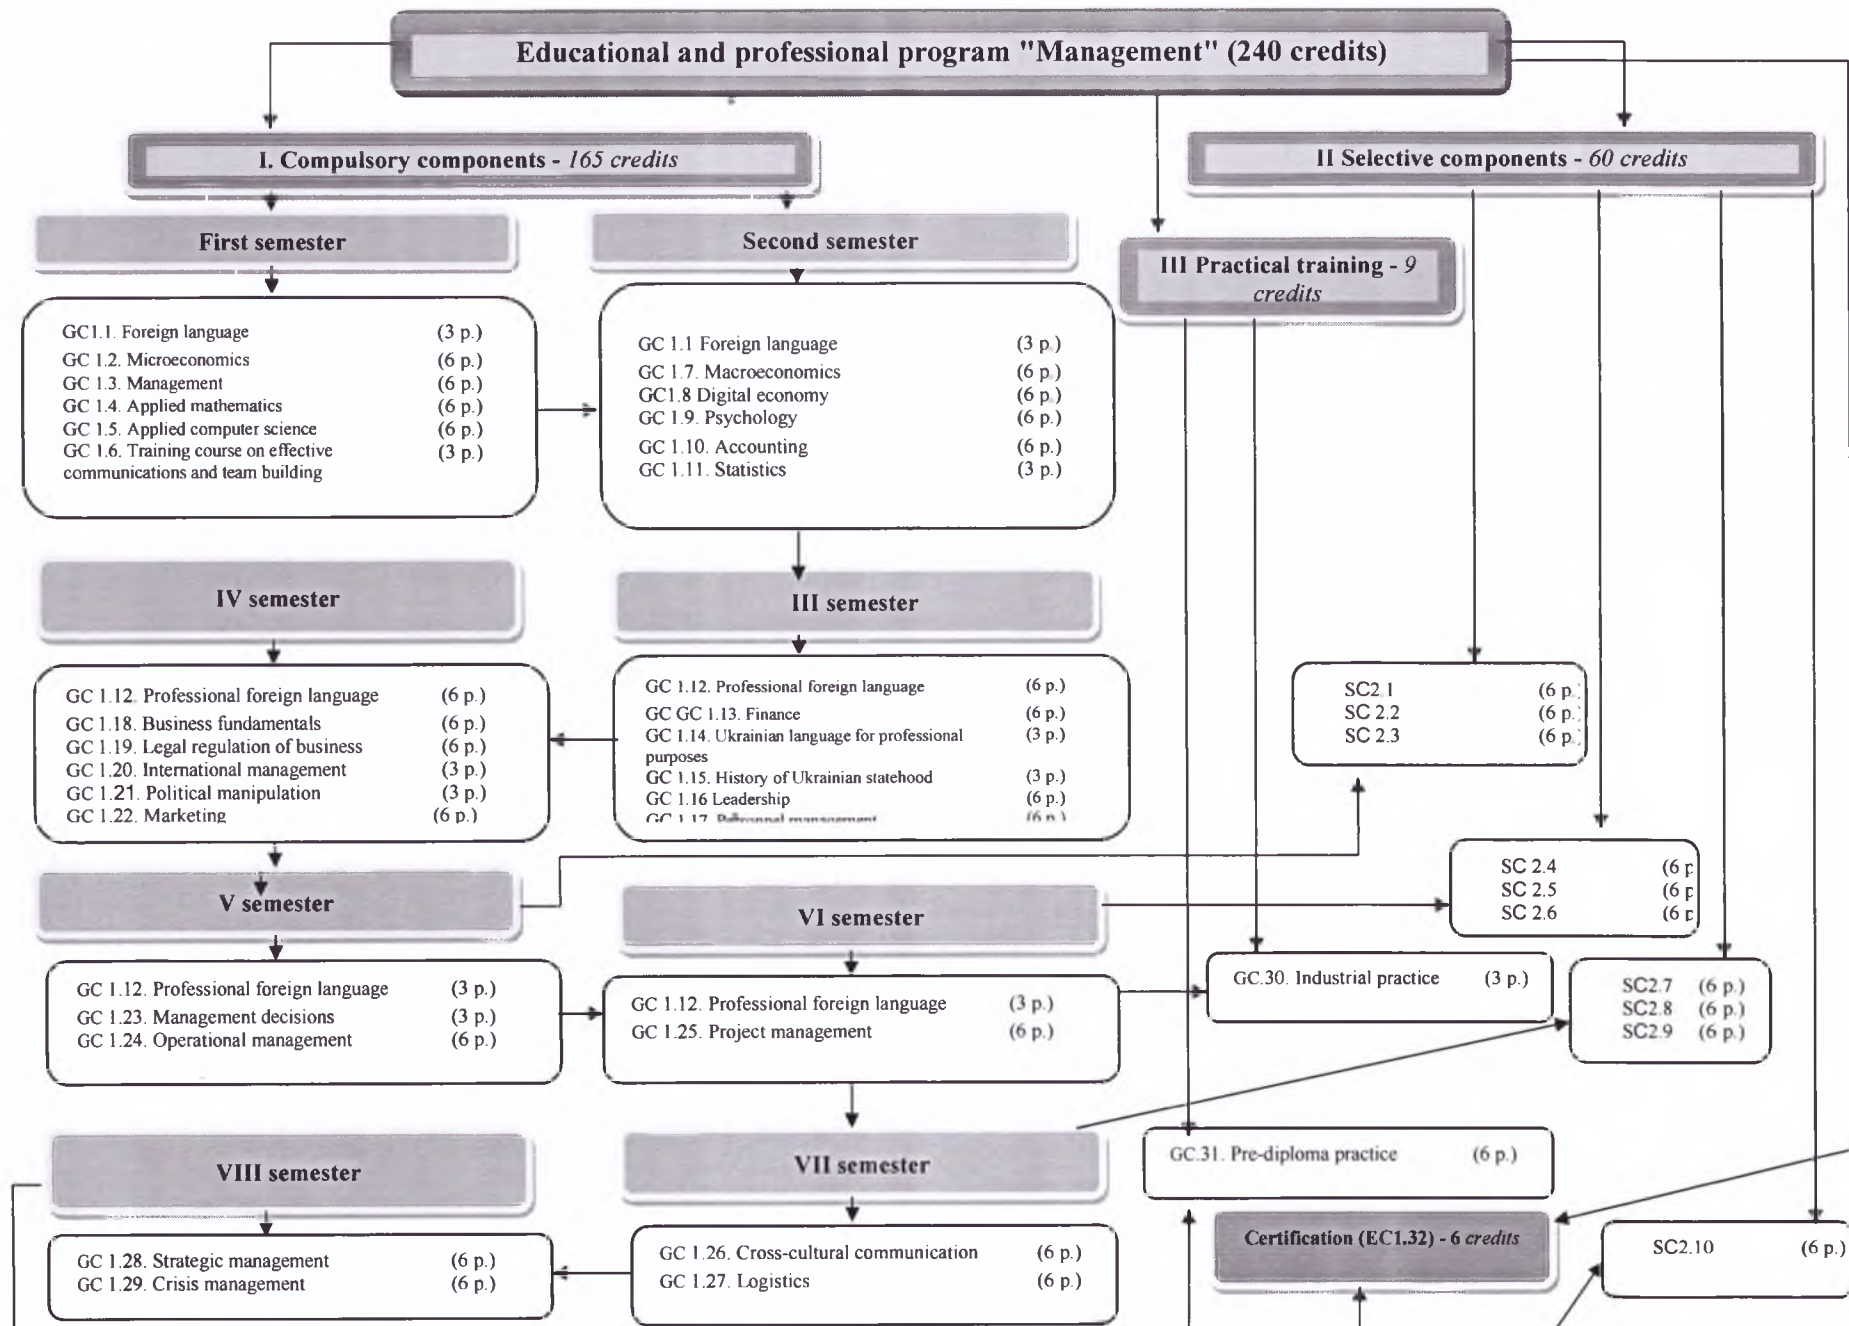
Educational and professional program "Management" (240 credits)

I. Compulsory components - *165 credits*

II Selective components - *60 credits*

First semester

Second semester

III Practical training - *9 credits*

GC1.1. Foreign language (3 p.)
GC 1.2. Microeconomics (6 p.)
GC 1.3. Management (6 p.)
GC 1.4. Applied mathematics (6 p.)
GC 1.5. Applied computer science (6 p.)
GC 1.6. Training course on effective communications and team building (3 p.)

GC 1.1 Foreign language (3 p.)
GC 1.7. Macroeconomics (6 p.)
GC1.8 Digital economy (6 p.)
GC 1.9. Psychology (6 p.)
GC 1.10. Accounting (6 p.)
GC 1.11. Statistics (3 p.)

IV semester

III semester

GC 1.12. Professional foreign language (6 p.)
GC 1.18. Business fundamentals (6 p.)
GC 1.19. Legal regulation of business (6 p.)
GC 1.20. International management (3 p.)
GC 1.21. Political manipulation (3 p.)
GC 1.22. Marketing (6 p.)

GC 1.12. Professional foreign language (6 p.)
GC GC 1.13. Finance (6 p.)
GC 1.14. Ukrainian language for professional purposes (3 p.)
GC 1.15. History of Ukrainian statehood (3 p.)
GC 1.16 Leadership (6 p.)
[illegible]

SC2.1 (6 p.)
SC 2.2 (6 p.)
SC 2.3 (6 p.)

SC 2.4 (6 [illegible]
SC 2.5 (6 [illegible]
SC 2.6 (6 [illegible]

V semester

VI semester

GC 1.12. Professional foreign language (3 p.)
GC 1.23. Management decisions (3 p.)
GC 1.24. Operational management (6 p.)

GC 1.12. Professional foreign language (3 p.)
GC 1.25. Project management (6 p.)

GC.30. Industrial practice (3 p.)

SC2.7 (6 p.)
SC2.8 (6 p.)
SC2.9 (6 p.)

VIII semester

VII semester

GC.31. Pre-diploma practice (6 p.)

Certification (EC1.32) - 6 *credits*

SC2.10 (6 p.)

GC 1.28. Strategic management (6 p.)
GC 1.29. Crisis management (6 p.)

GC 1.26. Cross-cultural communication (6 p.)
GC 1.27. Logistics (6 p.)